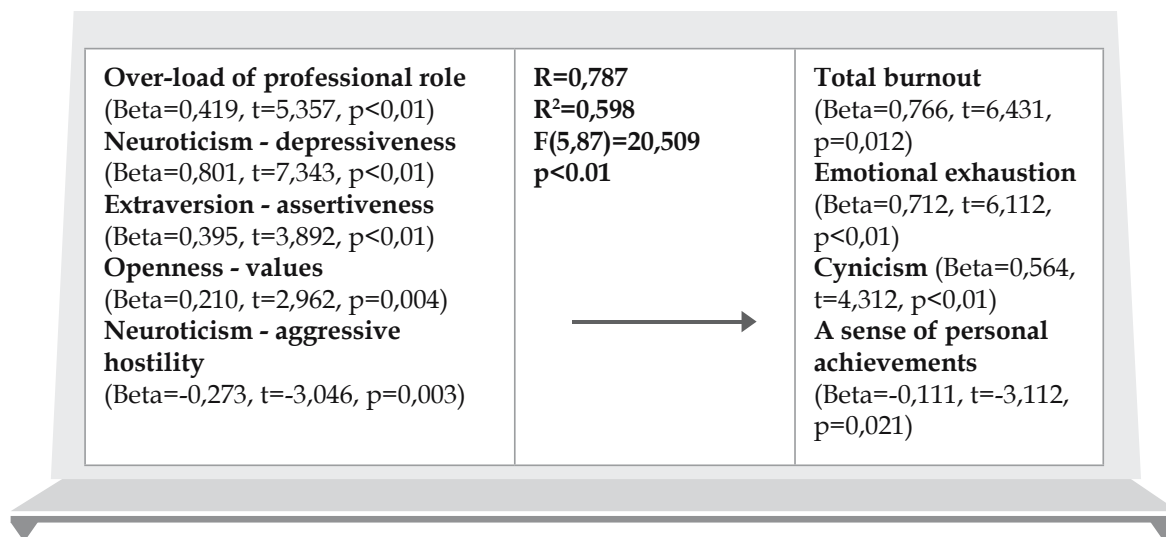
| | | |
|---|---|---|
| **Over-load of professional role** (Beta=0,419, t=5,357, p<0,01) **Neuroticism - depressiveness** (Beta=0,801, t=7,343, p<0,01) **Extraversion - assertiveness** (Beta=0,395, t=3,892, p<0,01) **Openness - values** (Beta=0,210, t=2,962, p=0,004) **Neuroticism - aggressive hostility** (Beta=-0,273, t=-3,046, p=0,003) | **R=0,787** **$R^2$=0,598** **F(5,87)=20,509** **p<0.01** | **Total burnout** (Beta=0,766, t=6,431, p=0,012) **Emotional exhaustion** (Beta=0,712, t=6,112, p<0,01) **Cynicism** (Beta=0,564, t=4,312, p<0,01) **A sense of personal achievements** (Beta=-0,111, t=-3,112, p=0,021) |